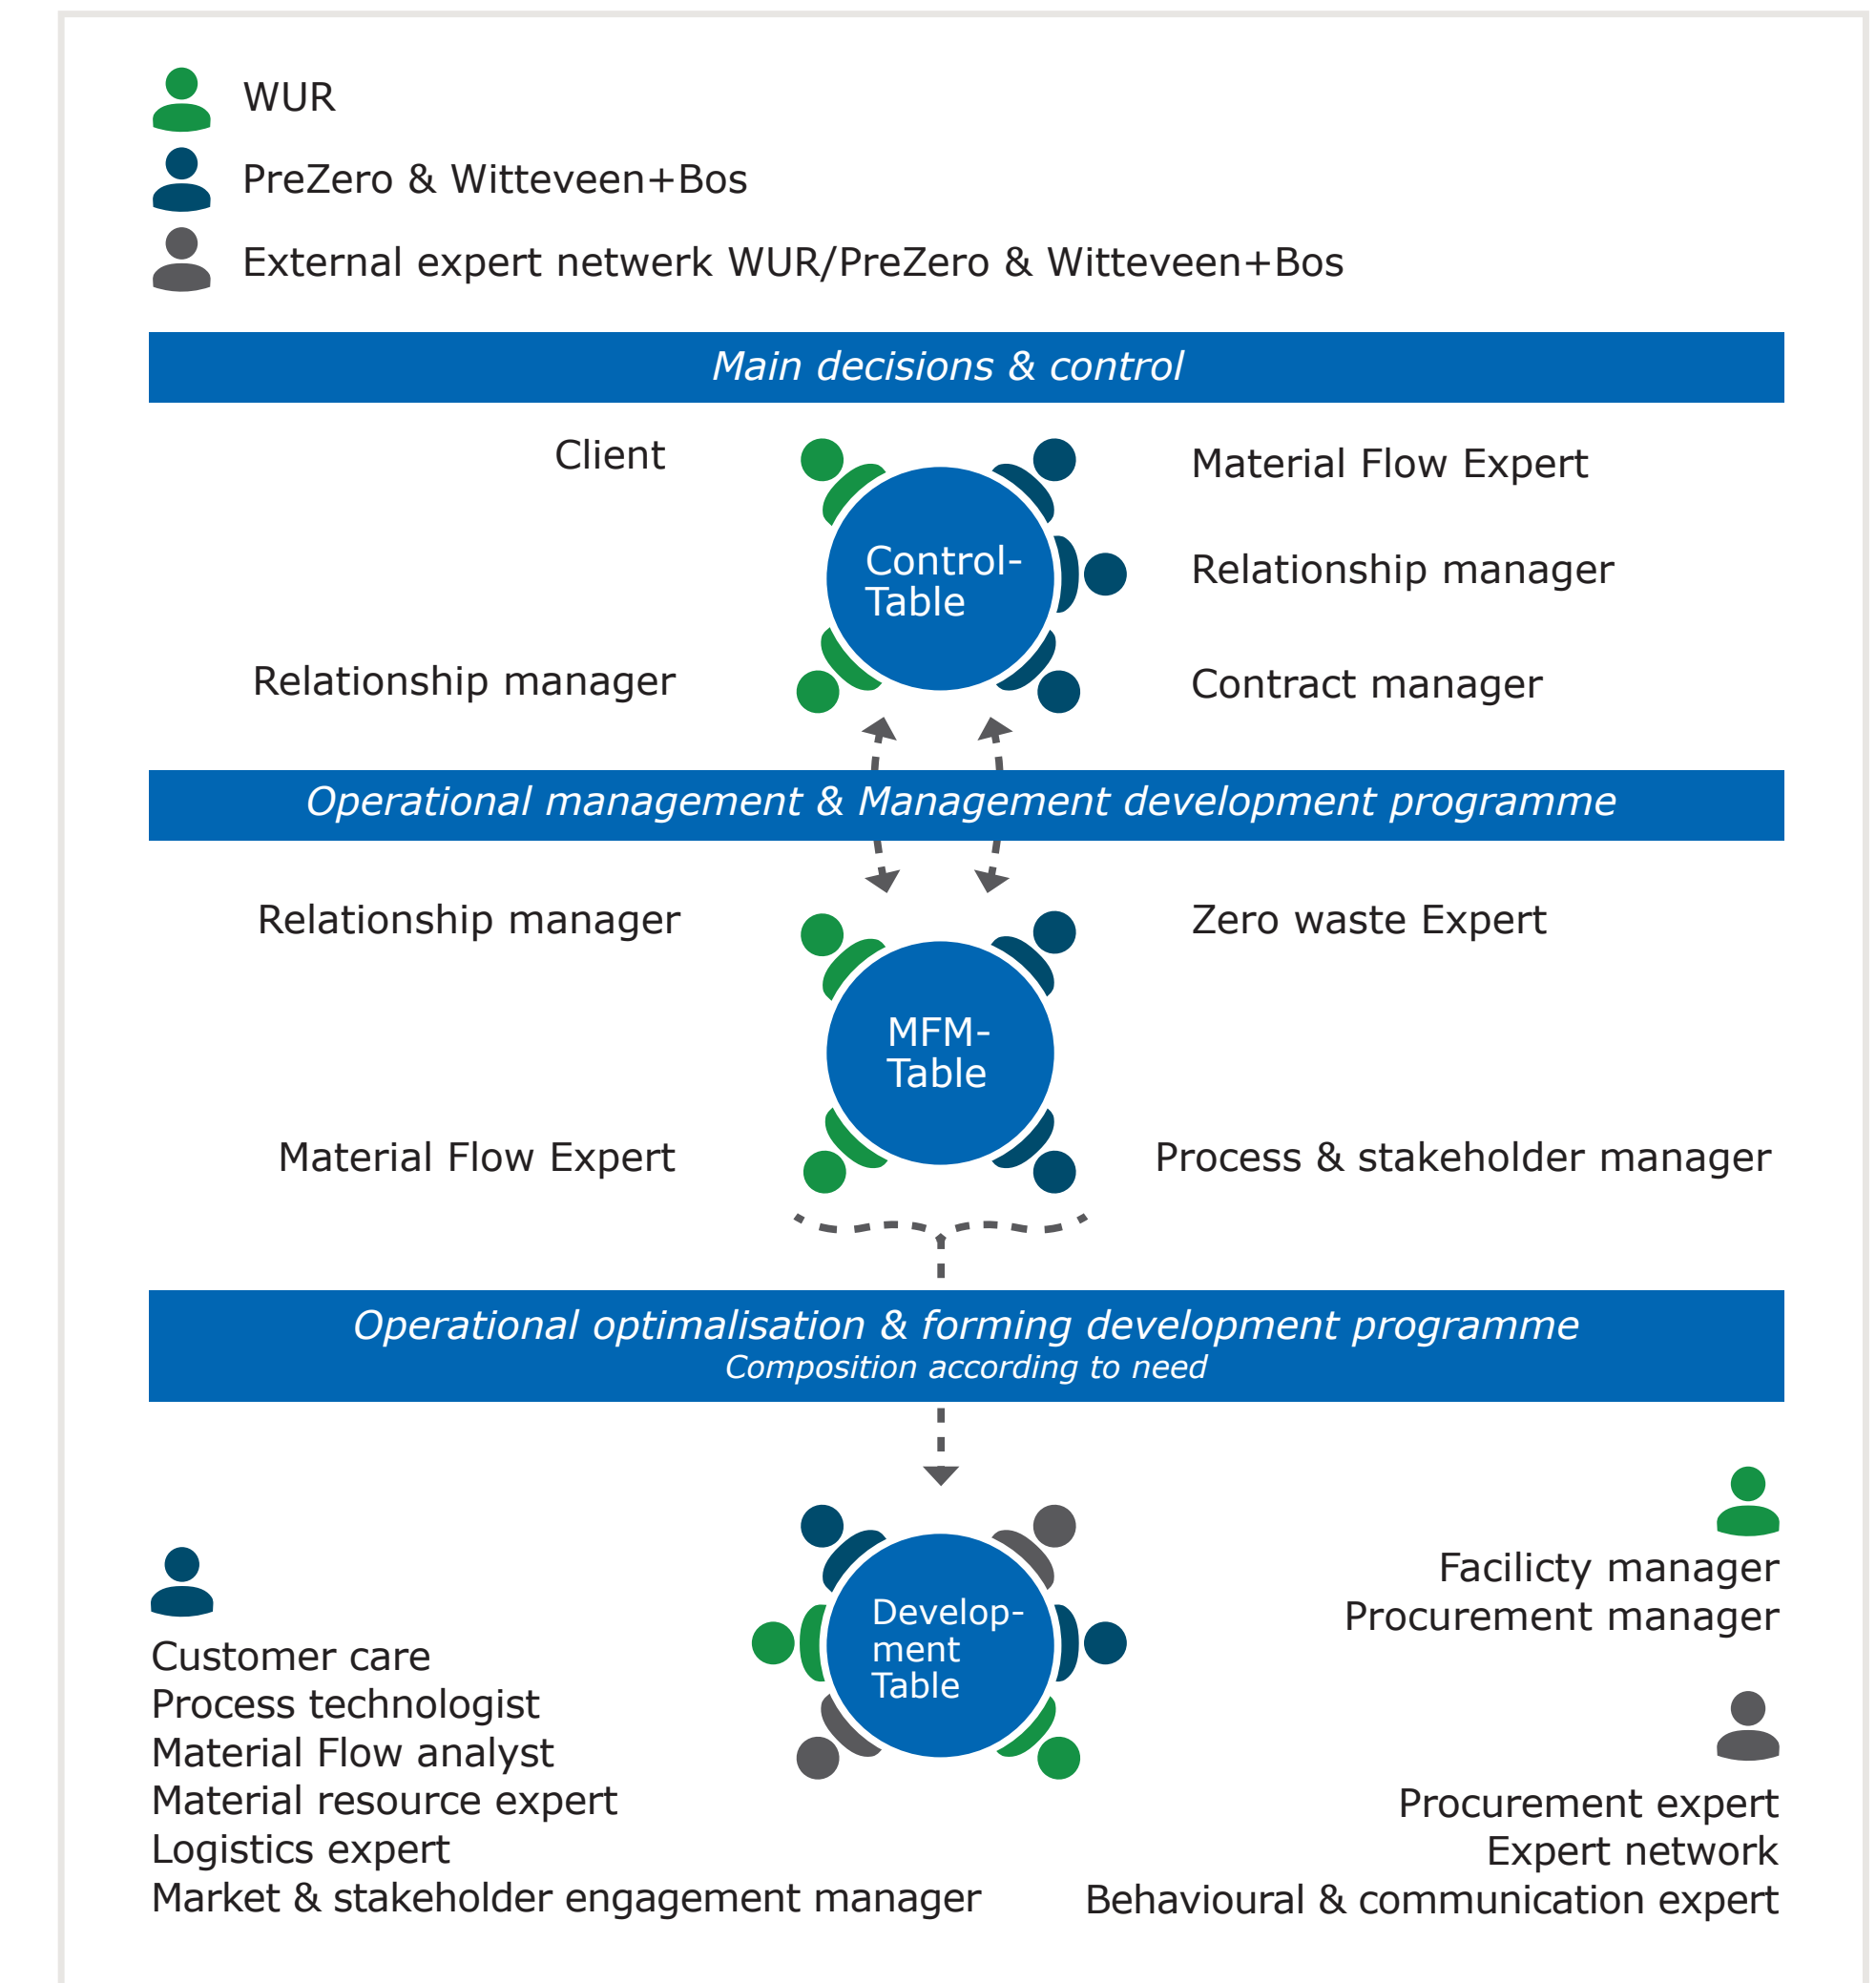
WUR
PreZero & Witteveen+Bos
External expert netwerk WUR/PreZero & Witteveen+Bos

Main decisions & control

Client
Relationship manager
Control-Table
Material Flow Expert
Relationship manager
Contract manager

Operational management & Management development programme

Relationship manager
Material Flow Expert
MFM-Table
Zero waste Expert
Process & stakeholder manager

Operational optimalisation & forming development programme
Composition according to need

Customer care
Process technologist
Material Flow analyst
Material resource expert
Logistics expert
Market & stakeholder engagement manager

Development Table

Facilicty manager
Procurement manager

Procurement expert
Expert network
Behavioural & communication expert